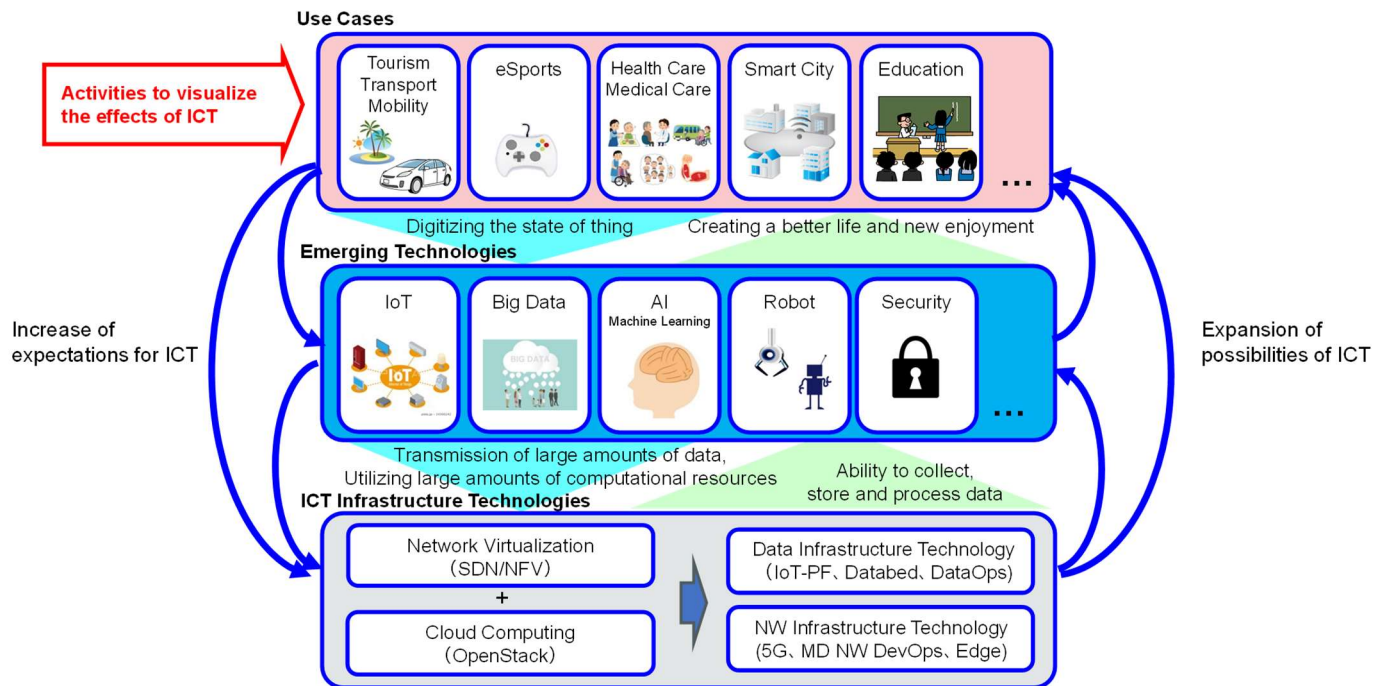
Use Cases

Activities to visualize the effects of ICT

Tourism Transport Mobility

eSports

Health Care Medical Care

Smart City

Education

...

Digitizing the state of thing

Creating a better life and new enjoyment

Emerging Technologies

IoT

Big Data

AI Machine Learning

Robot

Security

...

Increase of expectations for ICT

Expansion of possibilities of ICT

Transmission of large amounts of data, Utilizing large amounts of computational resources

Ability to collect, store and process data

ICT Infrastructure Technologies

Network Virtualization (SDN/NFV)

+

Cloud Computing (OpenStack)

Data Infrastructure Technology (IoT-PF、Databed、DataOps)

NW Infrastructure Technology (5G、MD NW DevOps、Edge)